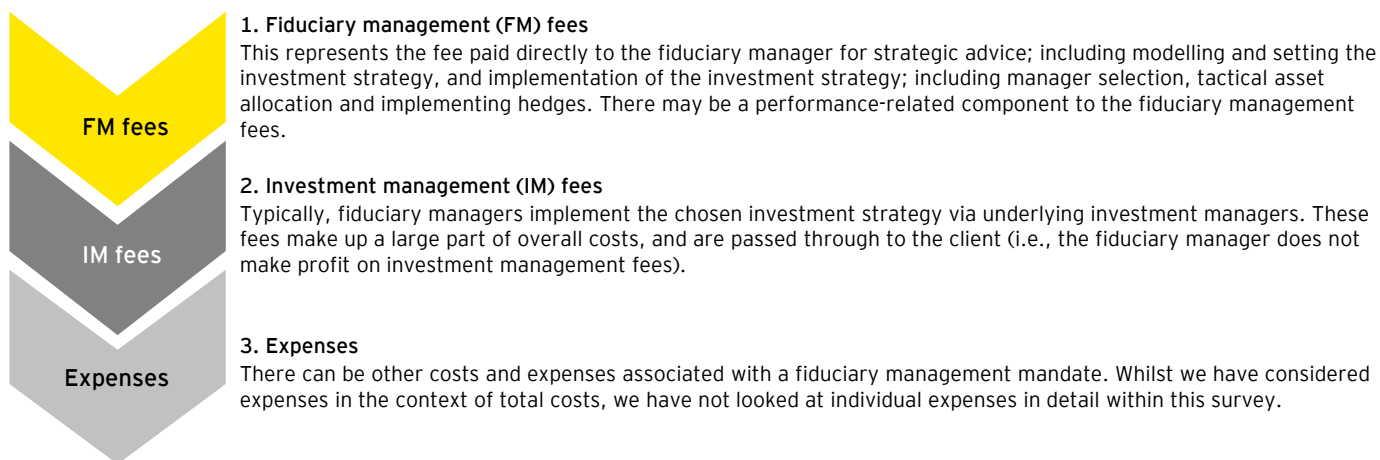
FM fees

IM fees

Expenses

1. Fiduciary management (FM) fees
This represents the fee paid directly to the fiduciary manager for strategic advice; including modelling and setting the investment strategy, and implementation of the investment strategy; including manager selection, tactical asset allocation and implementing hedges. There may be a performance-related component to the fiduciary management fees.

2. Investment management (IM) fees
Typically, fiduciary managers implement the chosen investment strategy via underlying investment managers. These fees make up a large part of overall costs, and are passed through to the client (i.e., the fiduciary manager does not make profit on investment management fees).

3. Expenses
There can be other costs and expenses associated with a fiduciary management mandate. Whilst we have considered expenses in the context of total costs, we have not looked at individual expenses in detail within this survey.